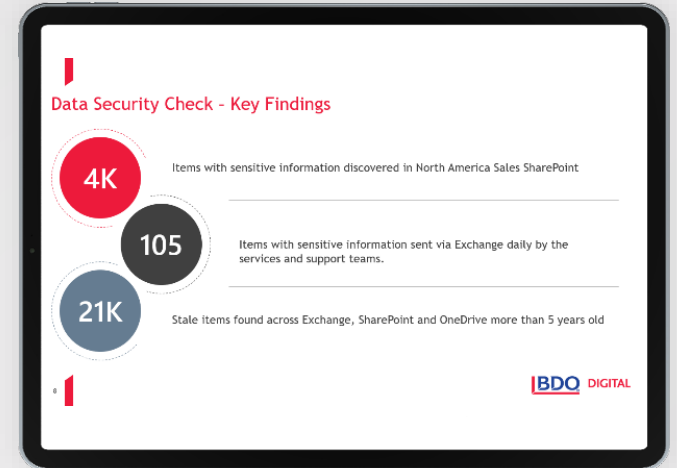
Data Security Check – Key Findings

4K

Items with sensitive information discovered in North America Sales SharePoint

105

Items with sensitive information sent via Exchange daily by the services and support teams.

21K

Stale items found across Exchange, SharePoint and OneDrive more than 5 years old

BDO DIGITAL